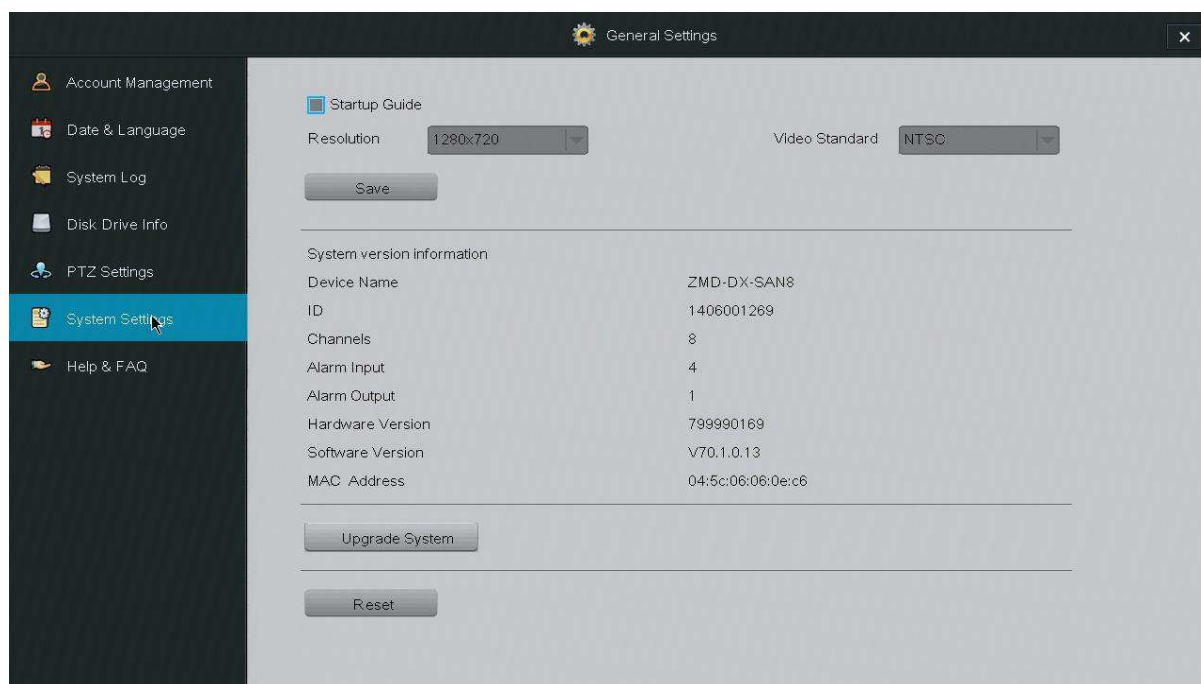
General Settings

×

Account Management
Date & Language
System Log
Disk Drive Info
PTZ Settings
System Settings
Help & FAQ

Startup Guide

Resolution 1280x720

Video Standard NTSC

Save

System version information

| | |
|---|---|
| Device Name | ZMD-DX-SAN8 |
| ID | 1406001269 |
| Channels | 8 |
| Alarm Input | 4 |
| Alarm Output | 1 |
| Hardware Version | 799990169 |
| Software Version | V70.1.0.13 |
| MAC Address | 04:5c:06:06:0e:c6 |

Upgrade System

Reset